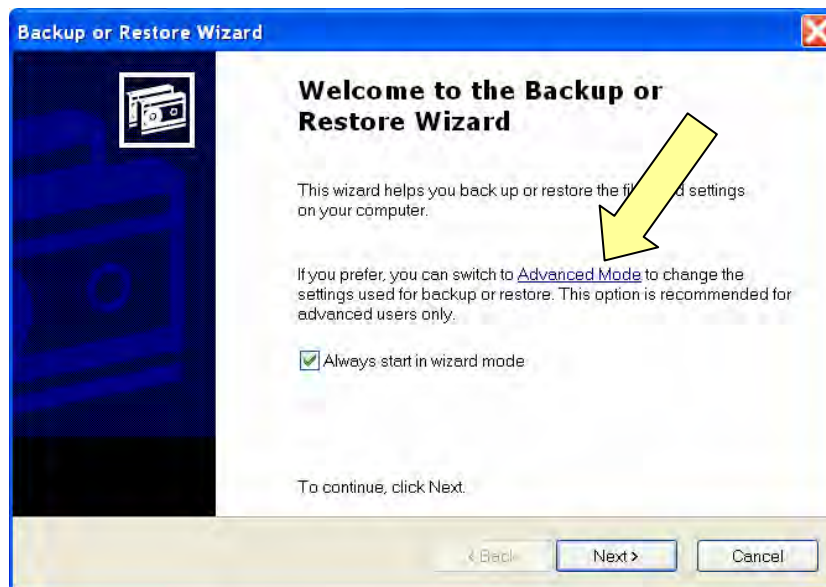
Backup or Restore Wizard

Welcome to the Backup or Restore Wizard

This wizard helps you back up or restore the fi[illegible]d settings on your computer.

If you prefer, you can switch to Advanced Mode to change the settings used for backup or restore. This option is recommended for advanced users only.

Always start in wizard mode

To continue, click Next.

< Back

Next >

Cancel